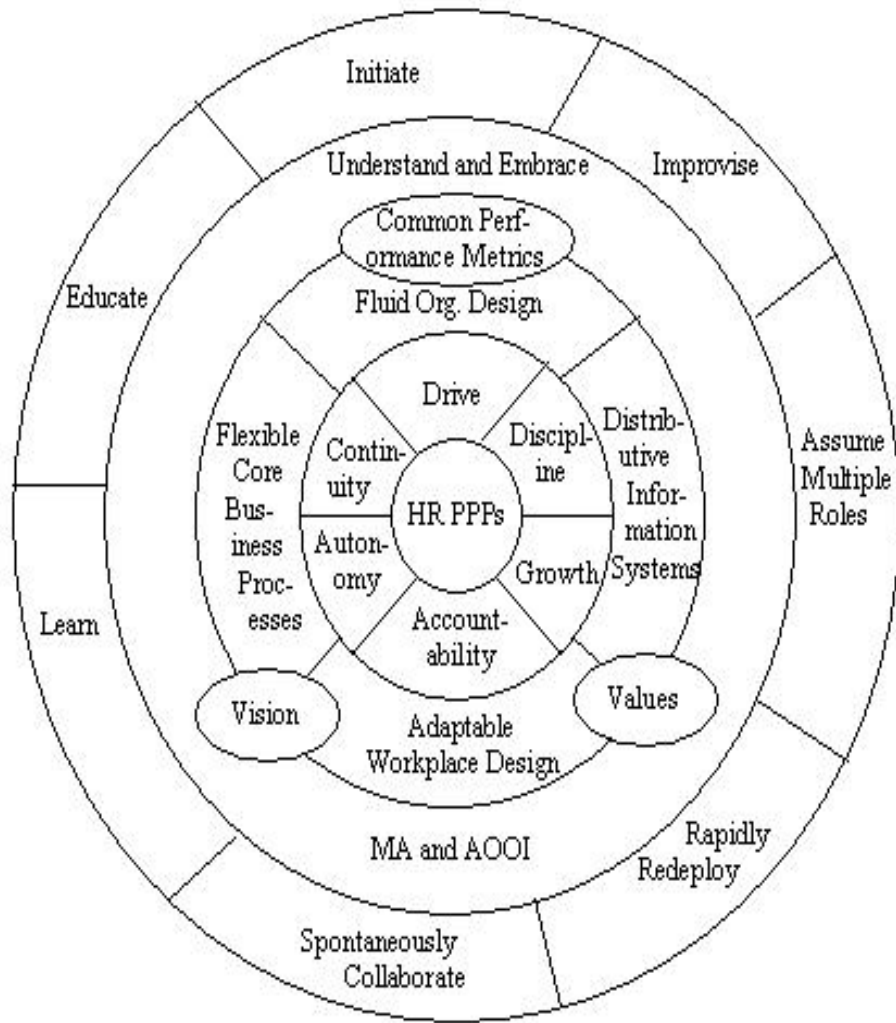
Initiate

Improvise

Educate

Assume Multiple Roles

Learn

Rapidly Redeploy

Spontaneously Collaborate

Understand and Embrace

Common Performance Metrics

Fluid Org. Design

Flexible Core Business Processes

Distributive Information Systems

Vision

Values

Adaptable Workplace Design

MA and AOOI

Drive

Continuity

Discipline

HR PPPs

Autonomy

Growth

Accountability